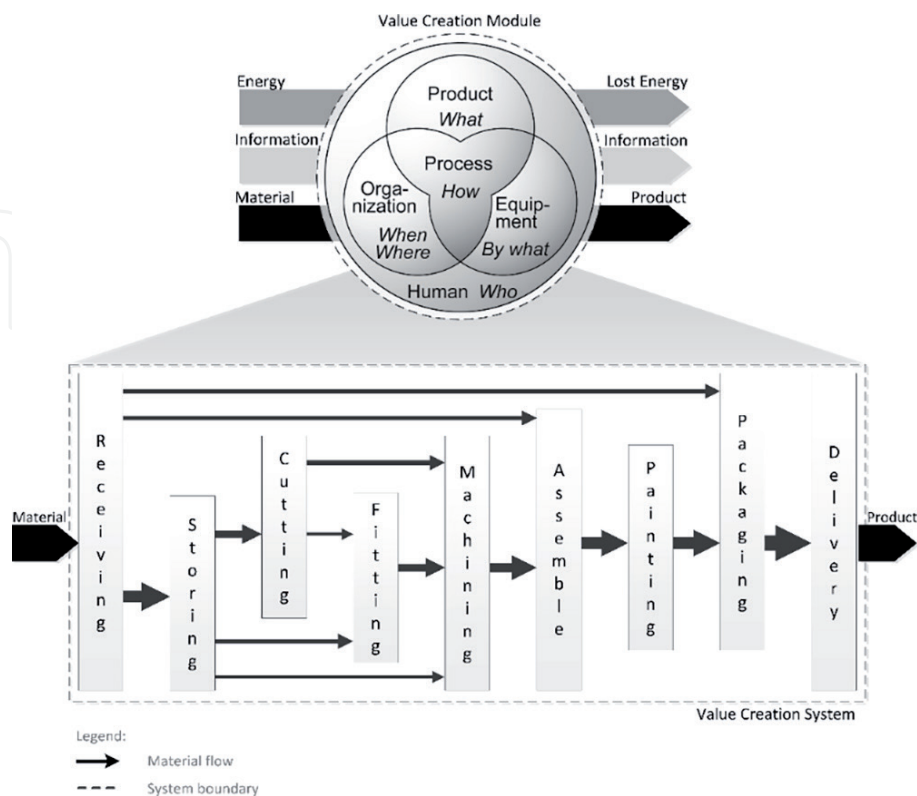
Value Creation Module

Energy
Information
Material

Product
What
Process
How
Organization
When
Where
Equipment
By what
Human Who

Lost Energy
Information
Product

Material

Receiving

Storing

Cutting

Fitting

Machining

Assemble

Painting

Packaging

Delivery

Product

Value Creation System

Legend:
Material flow
System boundary